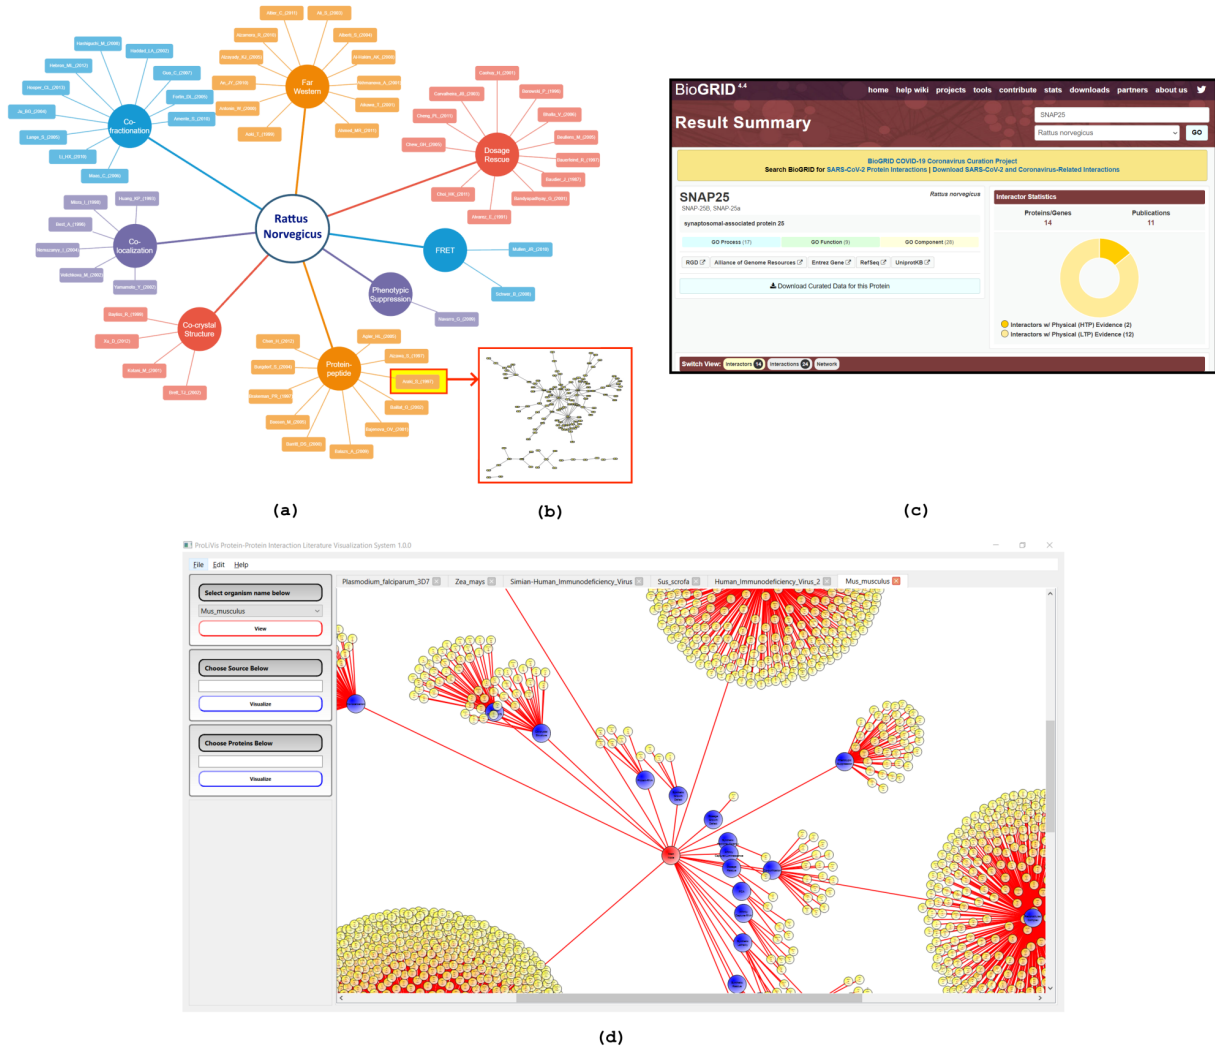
Rattus Norvegicus

Co-fractionation

Co-localization

Co-crystal Structure

Far Western

Dosage Rescue

FRET

Phenotypic Suppression

Protein-peptide

(a)

(b)

BioGRID 4.4

home help wiki projects tools contribute stats downloads partners about us

Result Summary

SNAP25

Rattus norvegicus

GO

BioGRID COVID-19 Coronavirus Curation Project

Search BioGRID for SARS-CoV-2 Protein Interactions | Download SARS-CoV-2 and Coronavirus-Related Interactions

SNAP25

Rattus norvegicus

SNAP-25B, SNAP-25a

synaptosomal-associated protein 25

GO Process (17)

GO Function (5)

GO Component (26)

RGD

Alliance of Genome Resources

Entrez Gene

RefSeq

UniprotKB

Download Curated Data for this Protein

Interactor Statistics

Proteins/Genes

14

Publications

11

Interactors w/ Physical (HTP) Evidence (2)

Interactors w/ Physical (LTP) Evidence (12)

Switch View: Interactors 14 Interactions 34 Network

(c)

ProLiVis Protein-Protein Interaction Literature Visualization System 1.0.0

File Edit Help

Select organism name below

Mus_musculus

View

Choose Source Below

Visualize

Choose Proteins Below

Visualize

Plasmodium_falciparum_3D7

Zea_mays

Simian-Human_Immunodeficiency_Virus

Sus_scrofa

Human_Immunodeficiency_Virus_2

Mus_musculus

(d)